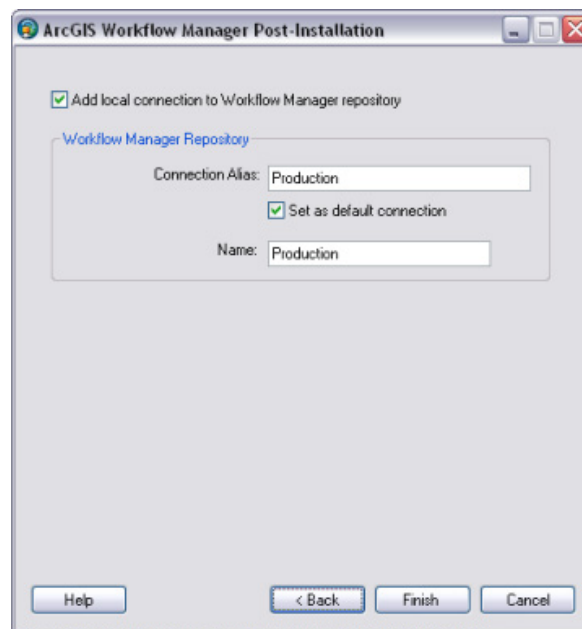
ArcGIS Workflow Manager Post-Installation

Add local connection to Workflow Manager repository

Workflow Manager Repository

Connection Alias: Production

Set as default connection

Name: Production

Help

< Back

Finish

Cancel